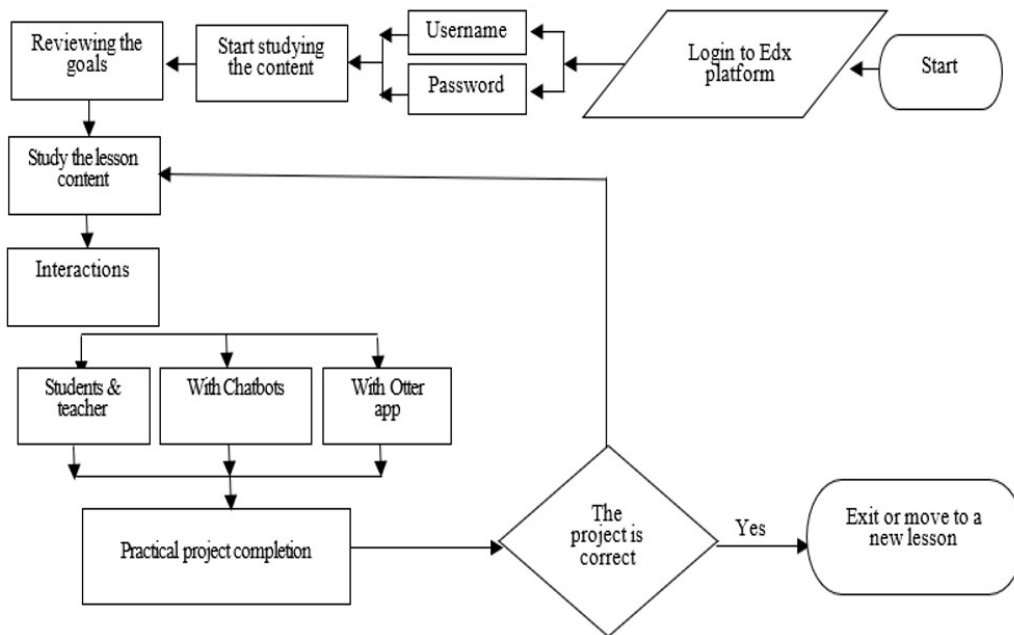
Start

Login to Edx platform

Username

Password

Start studying the content

Reviewing the goals

Study the lesson content

Interactions

Students & teacher

With Chatbots

With Otter app

Practical project completion

The project is correct

Yes

Exit or move to a new lesson